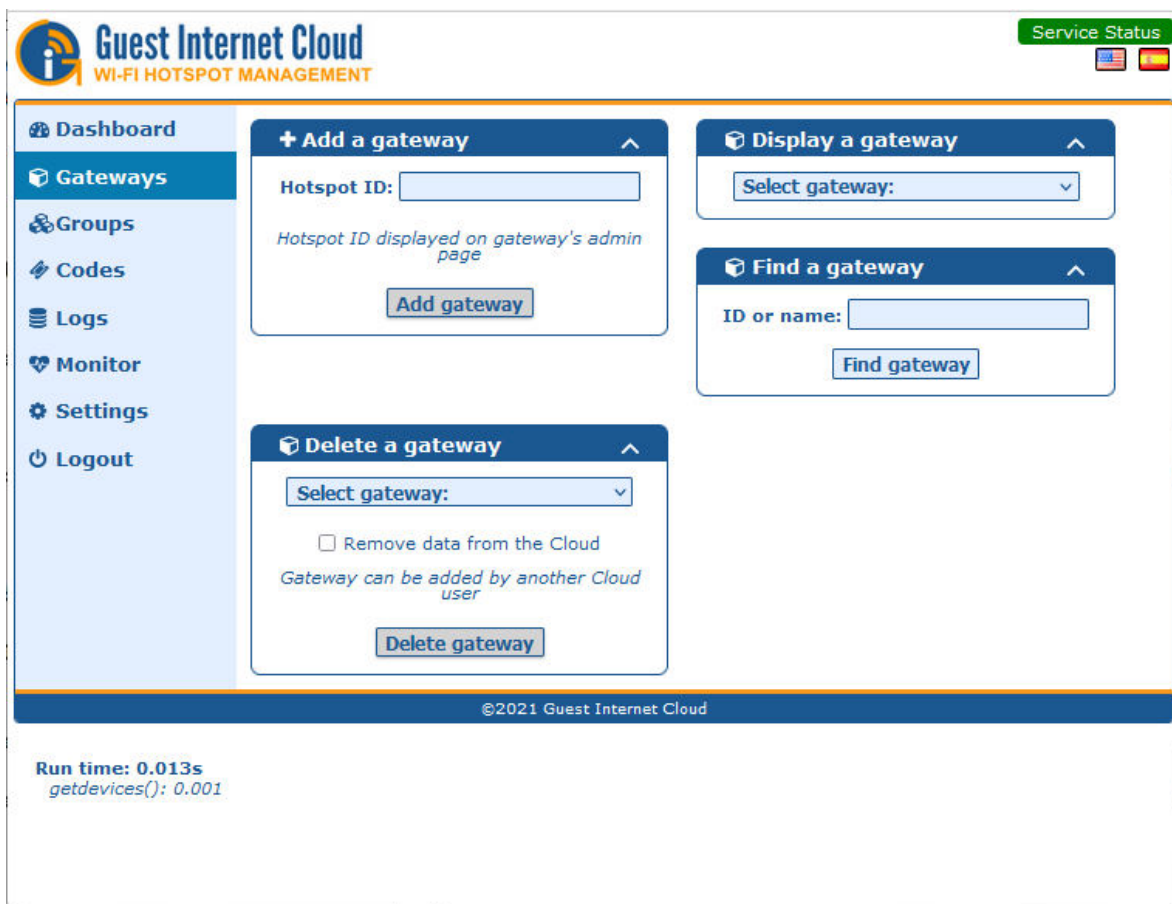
Guest Internet Cloud
WI-FI HOTSPOT MANAGEMENT

Service Status

Dashboard
Gateways
Groups
Codes
Logs
Monitor
Settings
Logout

+ Add a gateway

Hotspot ID:

Hotspot ID displayed on gateway's admin page

Add gateway

Display a gateway

Select gateway:

Find a gateway

ID or name:

Find gateway

Delete a gateway

Select gateway:

Remove data from the Cloud

Gateway can be added by another Cloud user

Delete gateway

©2021 Guest Internet Cloud

Run time: 0.013s
getdevices(): 0.001